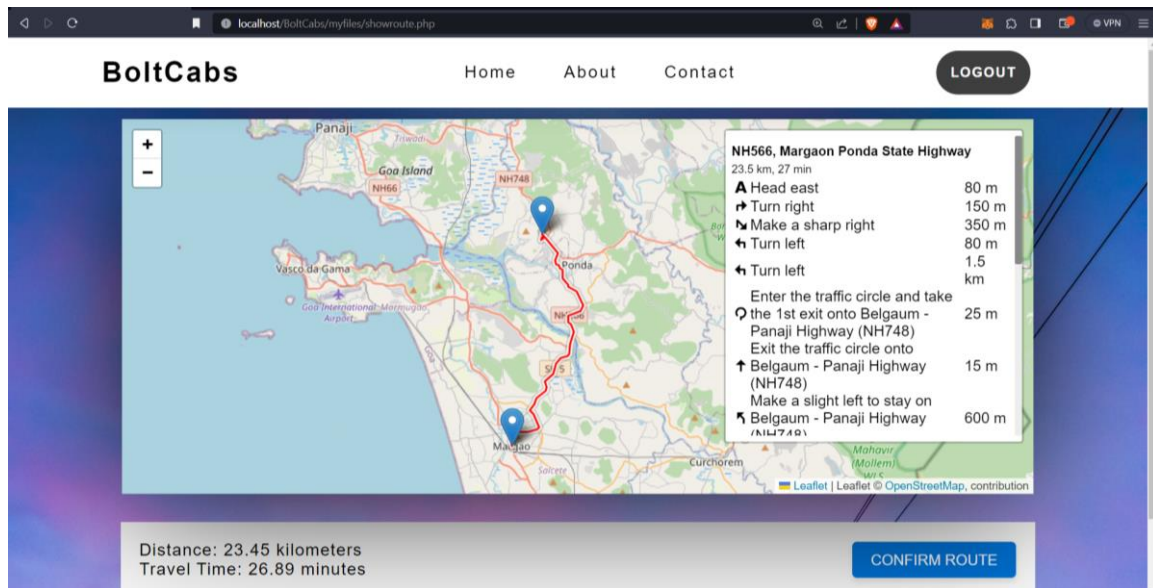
localhost/BoltCabs/myfiles/showroute.php

VPN

BoltCabs

Home About Contact

LOGOUT

+
−

Panaji
Goa Island
NH66
NH748
Vasco da Gama
Goa International Airport
Marmugao
Ponda
NH748
SH5
Margao
Salcete
Curchorem
Mahavir (Mollem)

NH566, Margaon Ponda State Highway
23.5 km, 27 min

| | |
|---|---|
| Head east | 80 m |
| Turn right | 150 m |
| Make a sharp right | 350 m |
| Turn left | 80 m |
| Turn left | 1.5 km |
| Enter the traffic circle and take the 1st exit onto Belgaum - Panaji Highway (NH748) | 25 m |
| Exit the traffic circle onto Belgaum - Panaji Highway (NH748) | 15 m |
| Make a slight left to stay on Belgaum - Panaji Highway (NH748) | 600 m |

Leaflet | Leaflet © OpenStreetMap, contribution

Distance: 23.45 kilometers
Travel Time: 26.89 minutes

CONFIRM ROUTE